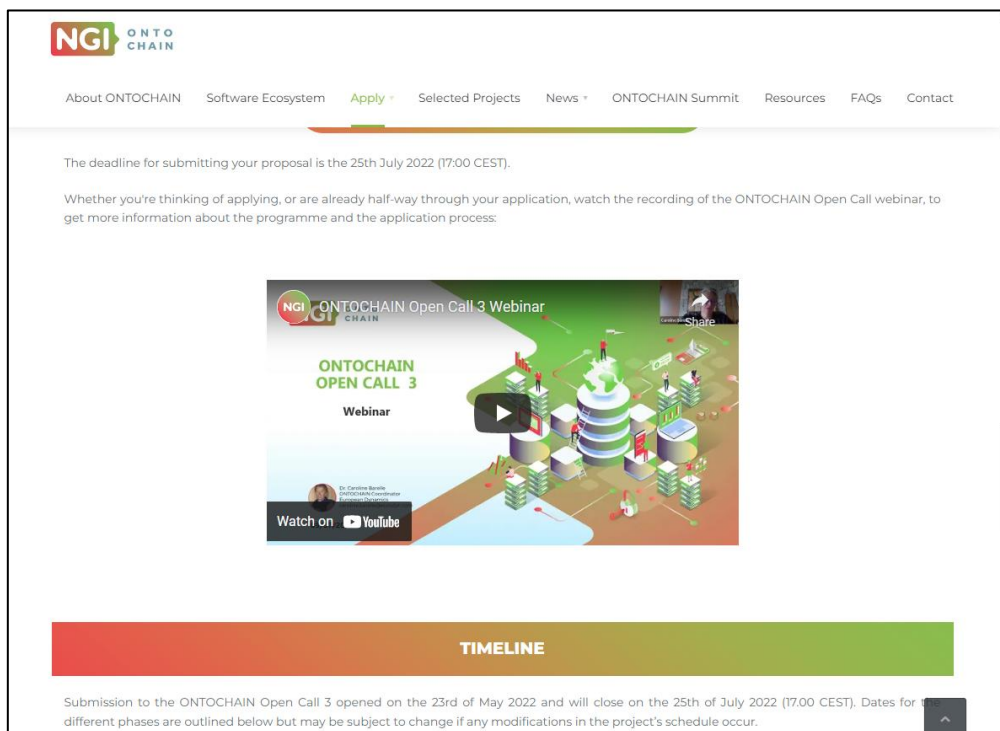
NGI ONTO CHAIN

About ONTOCHAIN Software Ecosystem Apply Selected Projects News ONTOCHAIN Summit Resources FAQs Contact

The deadline for submitting your proposal is the 25th July 2022 (17:00 CEST).

Whether you're thinking of applying, or are already half-way through your application, watch the recording of the ONTOCHAIN Open Call webinar, to get more information about the programme and the application process:

NGI ONTOCHAIN Open Call 3 Webinar

Share

ONTOCHAIN OPEN CALL 3

Webinar

Dr. Caroline Barelle ONTOCHAIN Coordinator European Dynamics

Watch on YouTube

TIMELINE

Submission to the ONTOCHAIN Open Call 3 opened on the 23rd of May 2022 and will close on the 25th of July 2022 (17.00 CEST). Dates for the different phases are outlined below but may be subject to change if any modifications in the project's schedule occur.